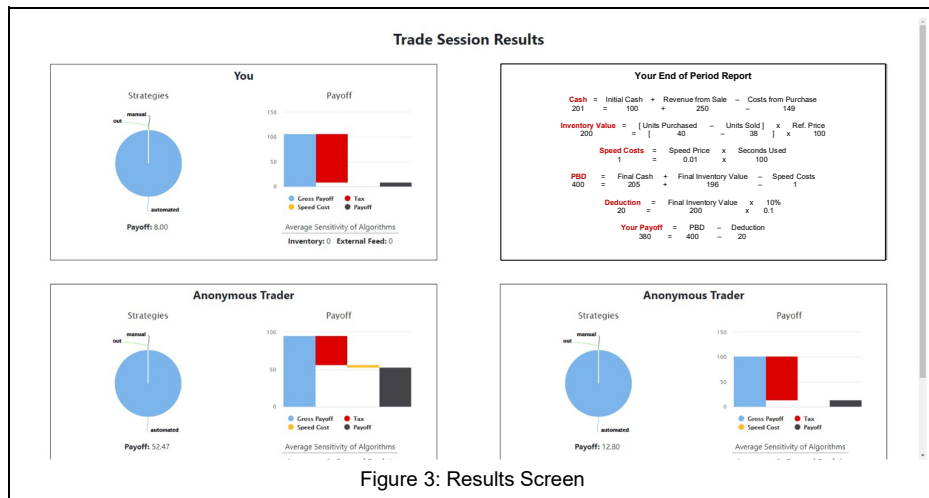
Trade Session Results

You

Strategies

manual
out
automated

Payoff: 8.00

Payoff

150
100
50
0

Gross Payoff
Tax
Speed Cost
Payoff

Average Sensitivity of Algorithms

Inventory: 0 External Feed: 0

Your End of Period Report

Cash = Initial Cash + Revenue from Sale – Costs from Purchase
201 = 100 + 250 – 149

Inventory Value = [ Units Purchased – Units Sold ] x Ref. Price
200 = [ 40 – 38 ] x 100

Speed Costs = Speed Price x Seconds Used
1 = 0.01 x 100

PBD = Final Cash + Final Inventory Value – Speed Costs
400 = 205 + 196 – 1

Deduction = Final Inventory Value x 10%
20 = 200 x 0.1

Your Payoff = PBD – Deduction
380 = 400 – 20

Anonymous Trader

Strategies

manual
out
automated

Payoff: 52.47

Payoff

100
50
0

Gross Payoff
Tax
Speed Cost
Payoff

Average Sensitivity of Algorithms

Anonymous Trader

Strategies

manual
out
automated

Payoff: 12.80

Payoff

150
100
50
0

Gross Payoff
Tax
Speed Cost
Payoff

Average Sensitivity of Algorithms

Figure 3: Results Screen